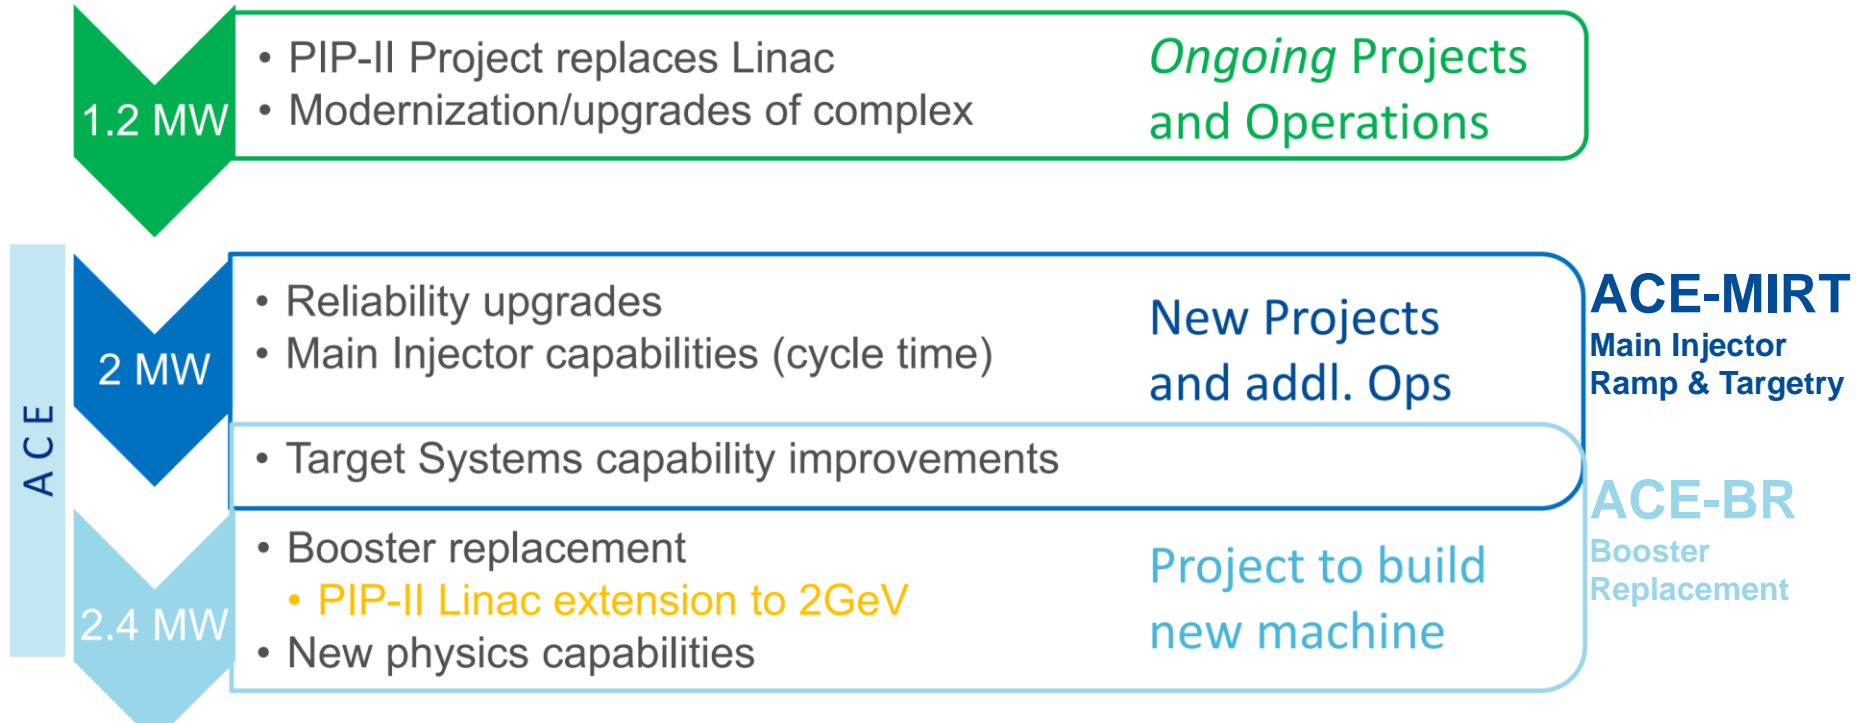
1.2 MW

• PIP-II Project replaces Linac
• Modernization/upgrades of complex

Ongoing Projects and Operations

ACE

2 MW

• Reliability upgrades
• Main Injector capabilities (cycle time)

New Projects and addl. Ops

ACE-MIRT
Main Injector Ramp & Targetry

• Target Systems capability improvements

2.4 MW

• Booster replacement
• PIP-II Linac extension to 2GeV
• New physics capabilities

Project to build new machine

ACE-BR
Booster Replacement